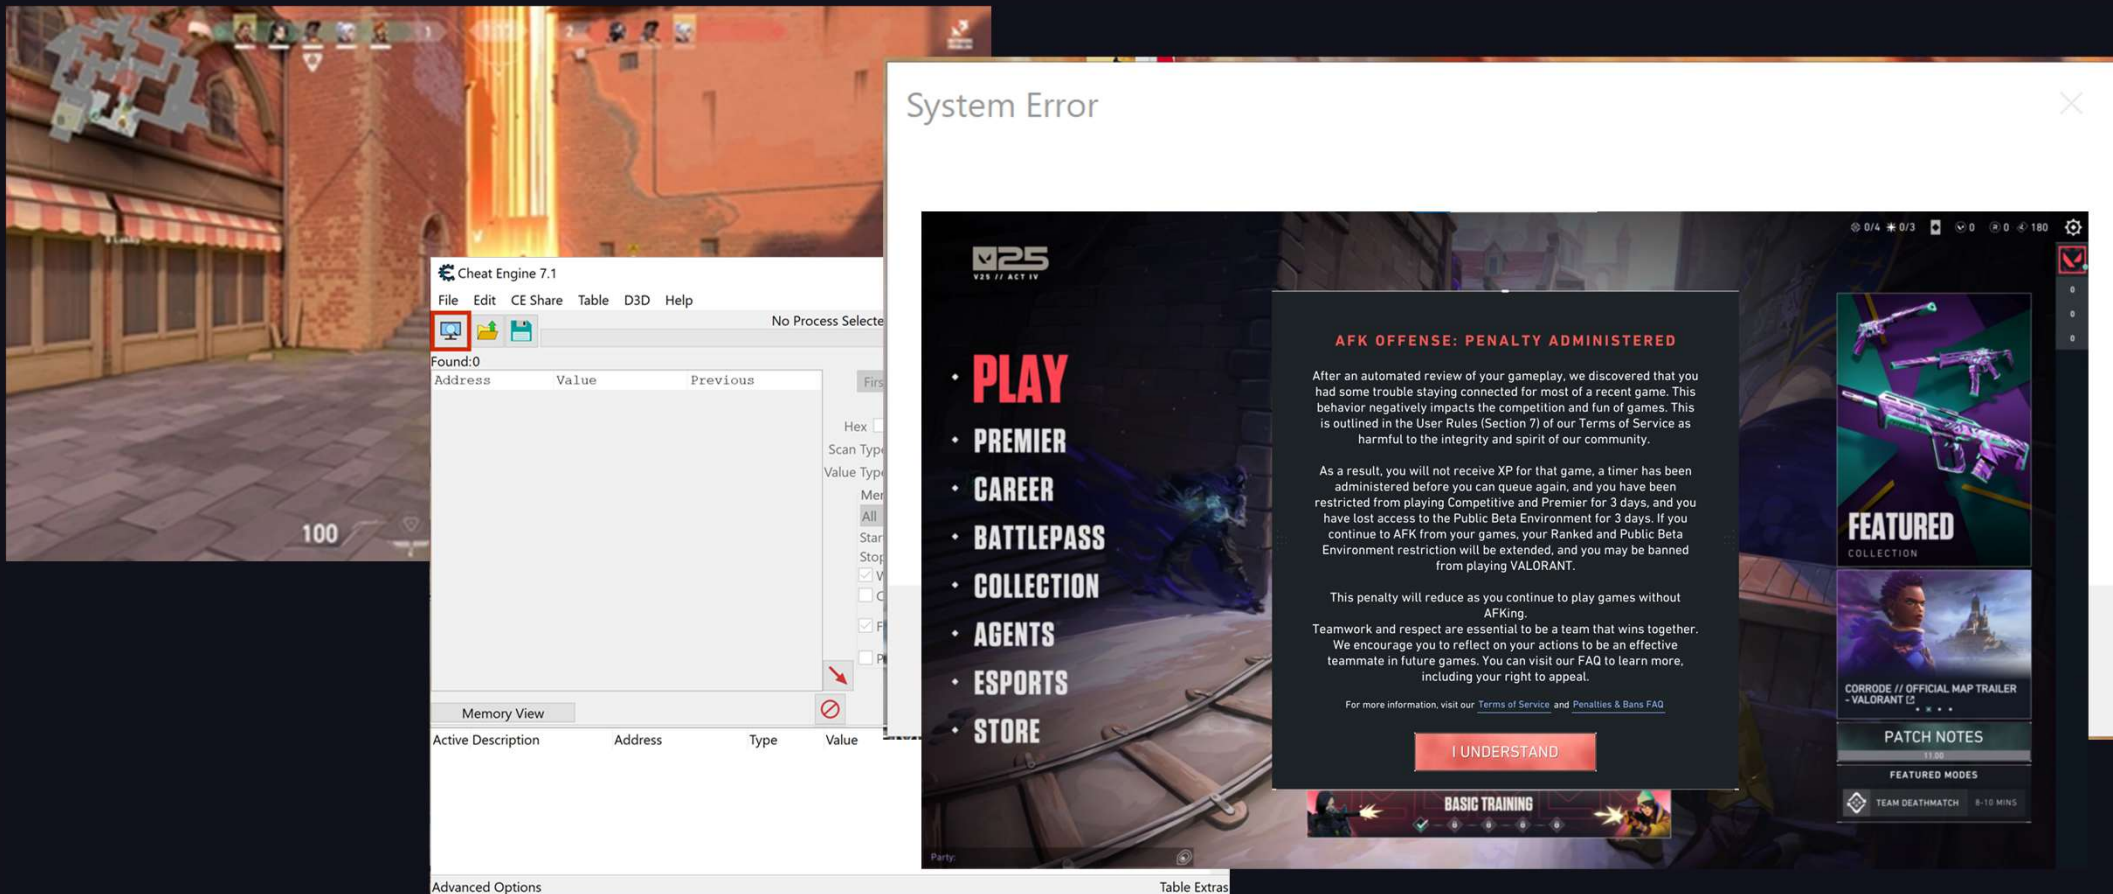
100

Cheat Engine 7.1
File Edit CE Share Table D3D Help
No Process Selecte
Found:0
| Address | Value | Previous |
|---|---|---|
Firs
Hex
Scan Typ
Value Typ
Me
All
Star
Stop
Memory View
Active Description Address Type Value
Advanced Options
Table Extras

System Error

V25 // ACT IV
0/4 0/3 0 0 180
PLAY
PREMIER
CAREER
BATTLEPASS
COLLECTION
AGENTS
ESPORTS
STORE

AFK OFFENSE: PENALTY ADMINISTERED

After an automated review of your gameplay, we discovered that you had some trouble staying connected for most of a recent game. This behavior negatively impacts the competition and fun of games. This is outlined in the User Rules (Section 7) of our Terms of Service as harmful to the integrity and spirit of our community.

As a result, you will not receive XP for that game, a timer has been administered before you can queue again, and you have been restricted from playing Competitive and Premier for 3 days, and you have lost access to the Public Beta Environment for 3 days. If you continue to AFK from your games, your Ranked and Public Beta Environment restriction will be extended, and you may be banned from playing VALORANT.

This penalty will reduce as you continue to play games without AFKing.
Teamwork and respect are essential to be a team that wins together. We encourage you to reflect on your actions to be an effective teammate in future games. You can visit our FAQ to learn more, including your right to appeal.

For more information, visit our Terms of Service and Penalties & Bans FAQ

I UNDERSTAND

BASIC TRAINING
Party:

FEATURED
COLLECTION
CORRODE // OFFICIAL MAP TRAILER - VALORANT
PATCH NOTES
11.00
FEATURED MODES
TEAM DEATHMATCH 8-10 MINS